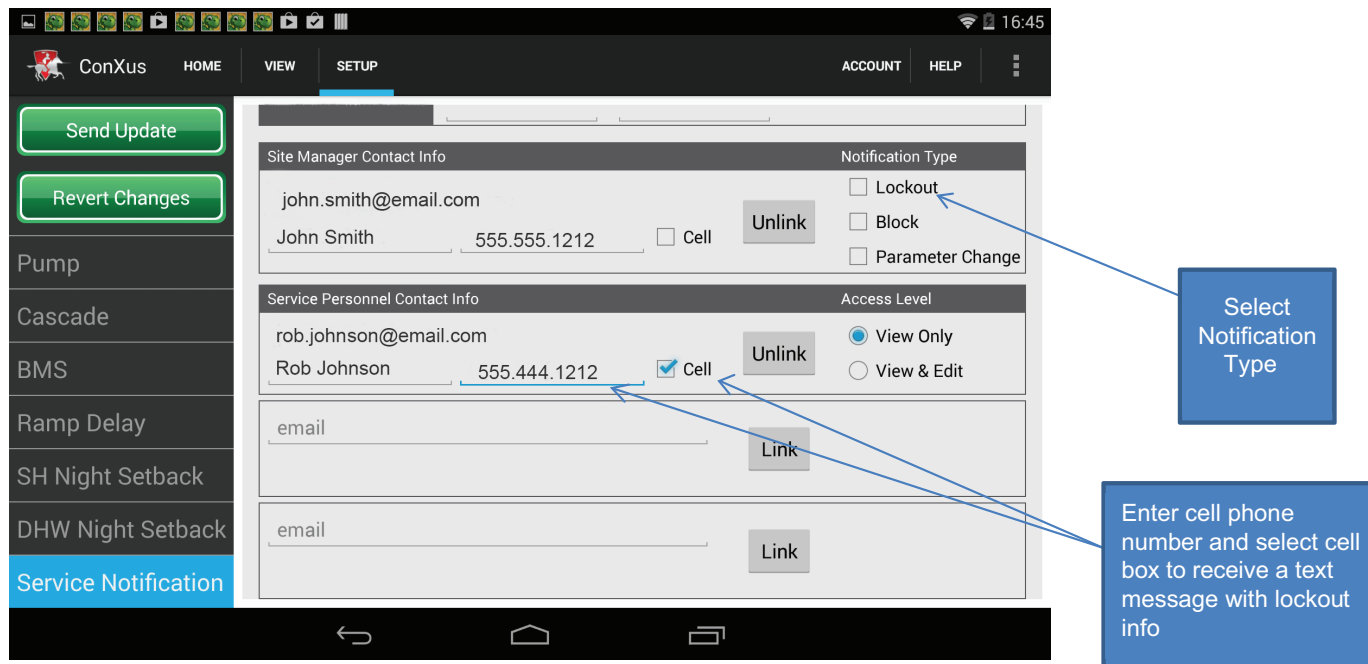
16:45

ConXus HOME VIEW SETUP ACCOUNT HELP

Send Update

Revert Changes

Pump

Cascade

BMS

Ramp Delay

SH Night Setback

DHW Night Setback

Service Notification

Site Manager Contact Info

Notification Type

john.smith@email.com

John Smith

555.555.1212

Cell

Unlink

Lockout

Block

Parameter Change

Service Personnel Contact Info

Access Level

rob.johnson@email.com

Rob Johnson

555.444.1212

Cell

Unlink

View Only

View & Edit

email

Link

email

Link

Select Notification Type

Enter cell phone number and select cell box to receive a text message with lockout info